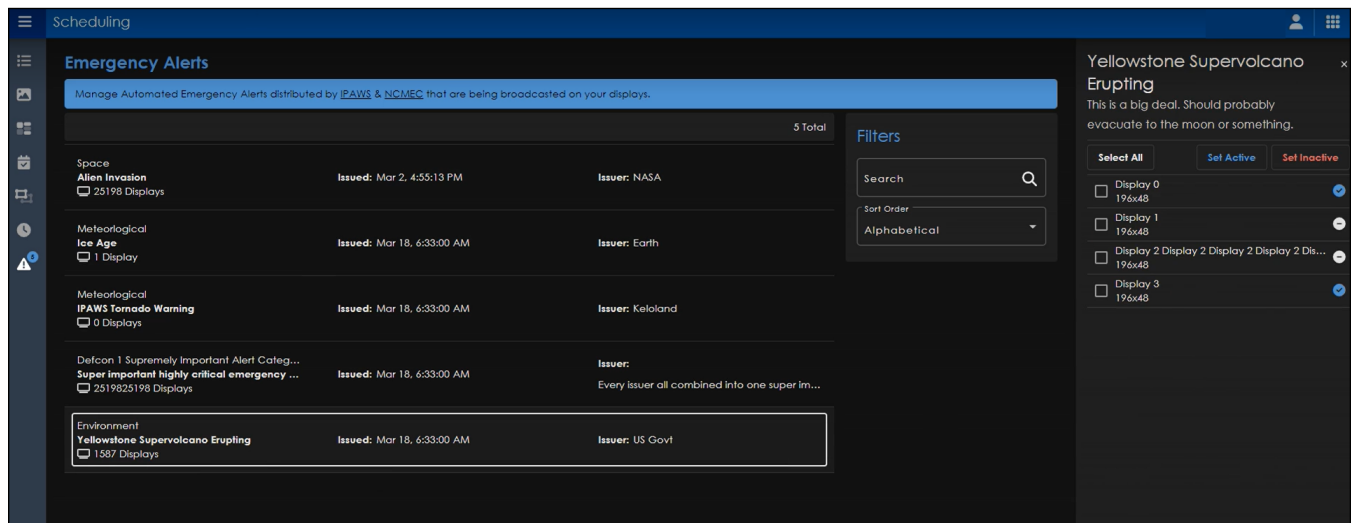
Scheduling

Emergency Alerts

Manage Automated Emergency Alerts distributed by IPAWS & NCMEC that are being broadcasted on your displays.

5 Total

Space
Alien Invasion
25198 Displays
Issued: Mar 2, 4:55:13 PM
Issuer: NASA

Meteorlogical
Ice Age
1 Display
Issued: Mar 18, 6:33:00 AM
Issuer: Earth

Meteorlogical
IPAWS Tornado Warning
0 Displays
Issued: Mar 18, 6:33:00 AM
Issuer: Keloland

Defcon 1 Supremely Important Alert Categ...
Super important highly critical emergency ...
2519825198 Displays
Issued: Mar 18, 6:33:00 AM
Issuer:
Every issuer all combined into one super im...

Environment
Yellowstone Supervolcano Erupting
1587 Displays
Issued: Mar 18, 6:33:00 AM
Issuer: US Govt

Filters

Search

Sort Order
Alphabetical

Yellowstone Supervolcano Erupting

×

This is a big deal. Should probably evacuate to the moon or something.

Select All
Set Active
Set Inactive

Display 0
196x48

Display 1
196x48

Display 2 Display 2 Display 2 Display 2 Dis...
196x48

Display 3
196x48